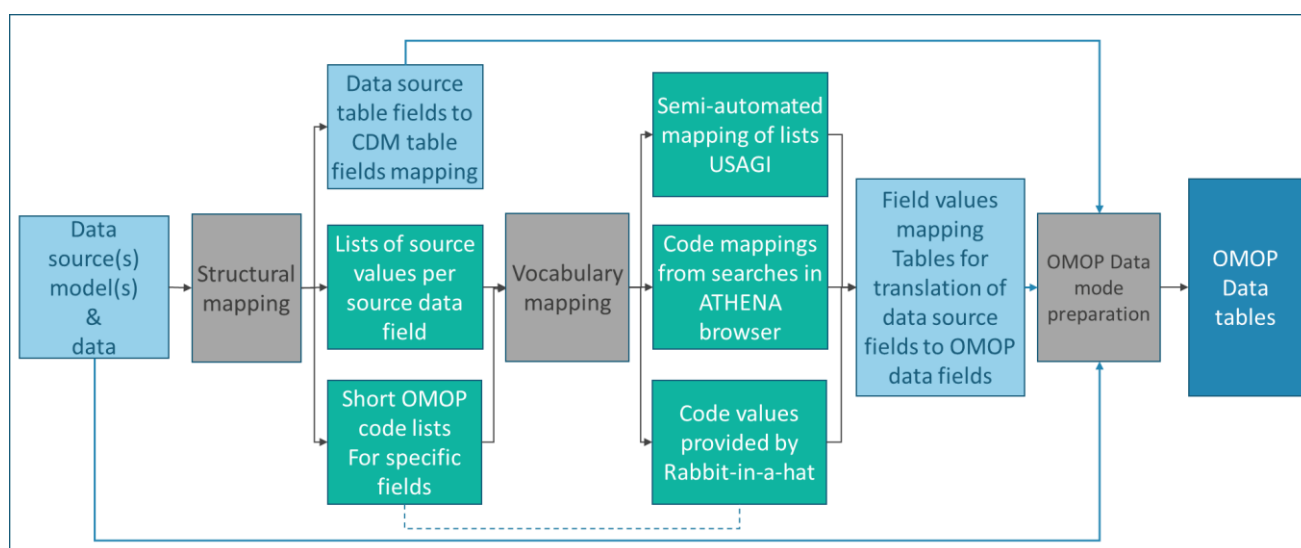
Data source(s) model(s) & data

Structural mapping

Data source table fields to CDM table fields mapping

Lists of source values per source data field

Short OMOP code lists For specific fields

Vocabulary mapping

Semi-automated mapping of lists USAGI

Code mappings from searches in ATHENA browser

Code values provided by Rabbit-in-a-hat

Field values mapping Tables for translation of data source fields to OMOP data fields

OMOP Data mode preparation

OMOP Data tables